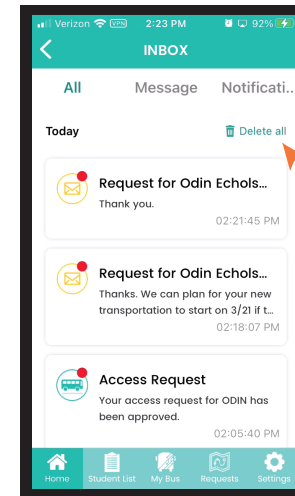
Verizon VPN 2:23 PM 92%

INBOX

All Message Notificati...

Today Delete all

Request for Odin Echols...
Thank you.
02:21:45 PM

Request for Odin Echols...
Thanks. We can plan for your new transportation to start on 3/21 if t...
02:18:07 PM

Access Request
Your access request for ODIN has been approved.
02:05:40 PM

Home Student List My Bus Requests Settings